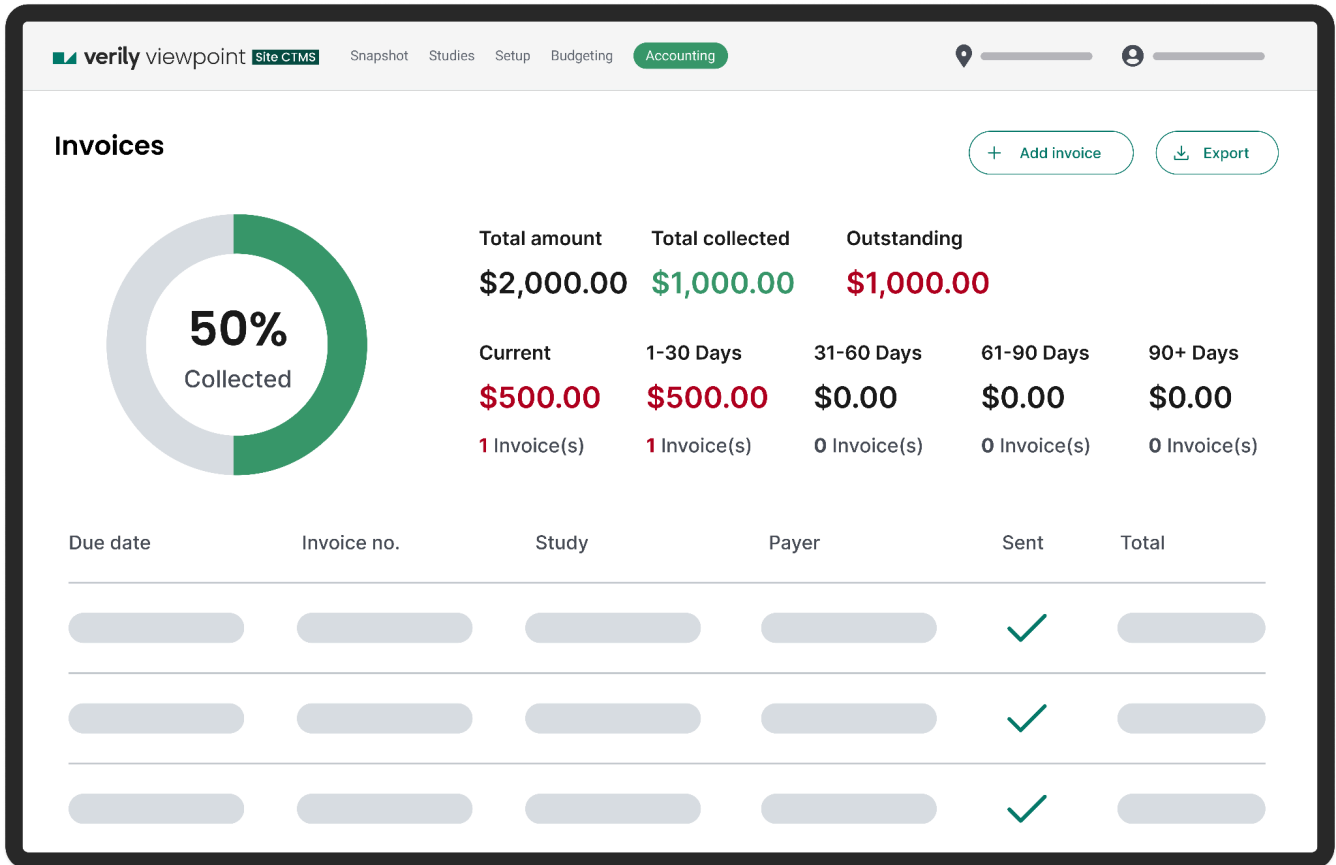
verily viewpoint Site CTMS Snapshot Studies Setup Budgeting Accounting

Invoices

+ Add invoice Export

50%
Collected

Total amount
$2,000.00

Total collected
$1,000.00

Outstanding
$1,000.00

Current
$500.00
1 Invoice(s)

1-30 Days
$500.00
1 Invoice(s)

31-60 Days
$0.00
0 Invoice(s)

61-90 Days
$0.00
0 Invoice(s)

90+ Days
$0.00
0 Invoice(s)

| Due date | Invoice no. | Study | Payer | Sent | Total |
|---|---|---|---|---|---|
| | | | | ✓ | |
| | | | | ✓ | |
| | | | | ✓ | |